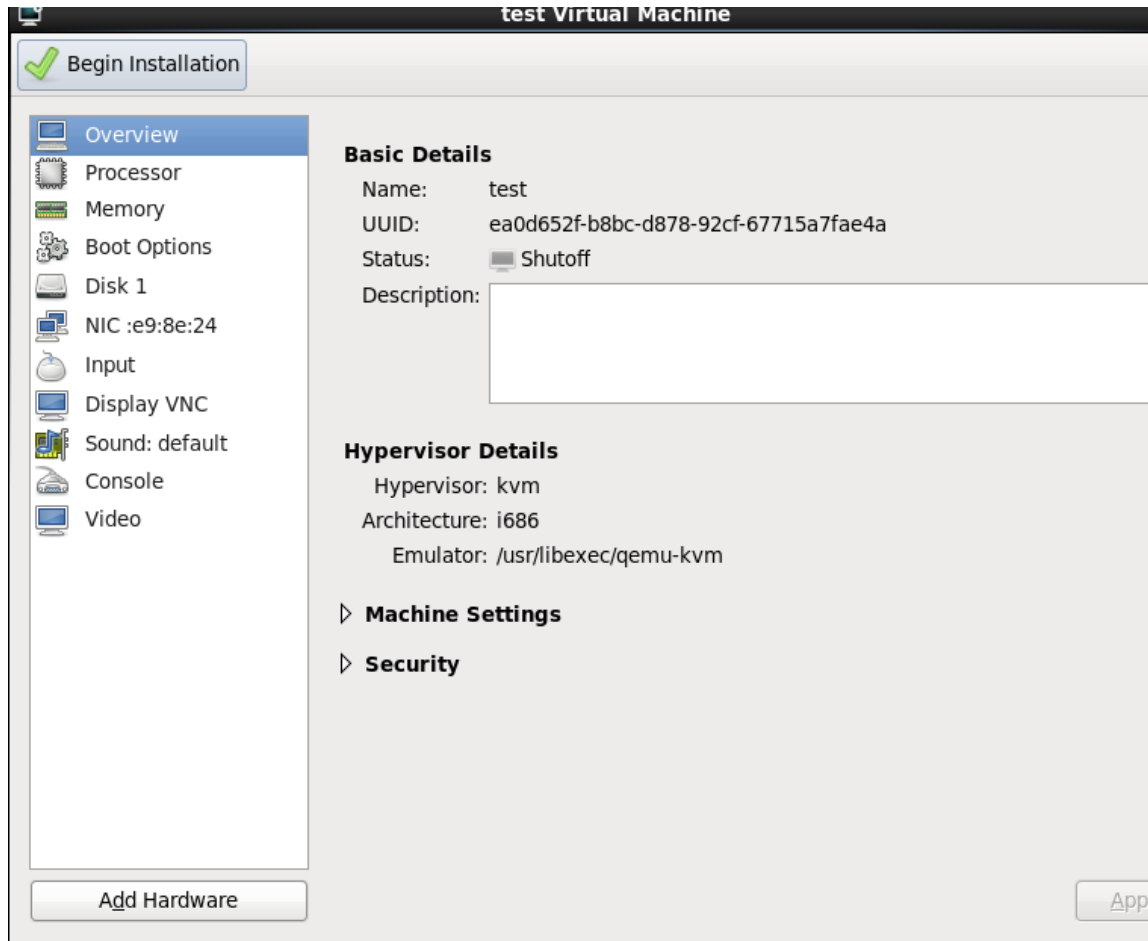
test Virtual Machine

Begin Installation

Overview
Processor
Memory
Boot Options
Disk 1
NIC :e9:8e:24
Input
Display VNC
Sound: default
Console
Video

Basic Details
Name: test
UUID: ea0d652f-b8bc-d878-92cf-67715a7fae4a
Status: Shutoff
Description:

Hypervisor Details
Hypervisor: kvm
Architecture: i686
Emulator: /usr/libexec/qemu-kvm

Machine Settings

Security

Add Hardware

App